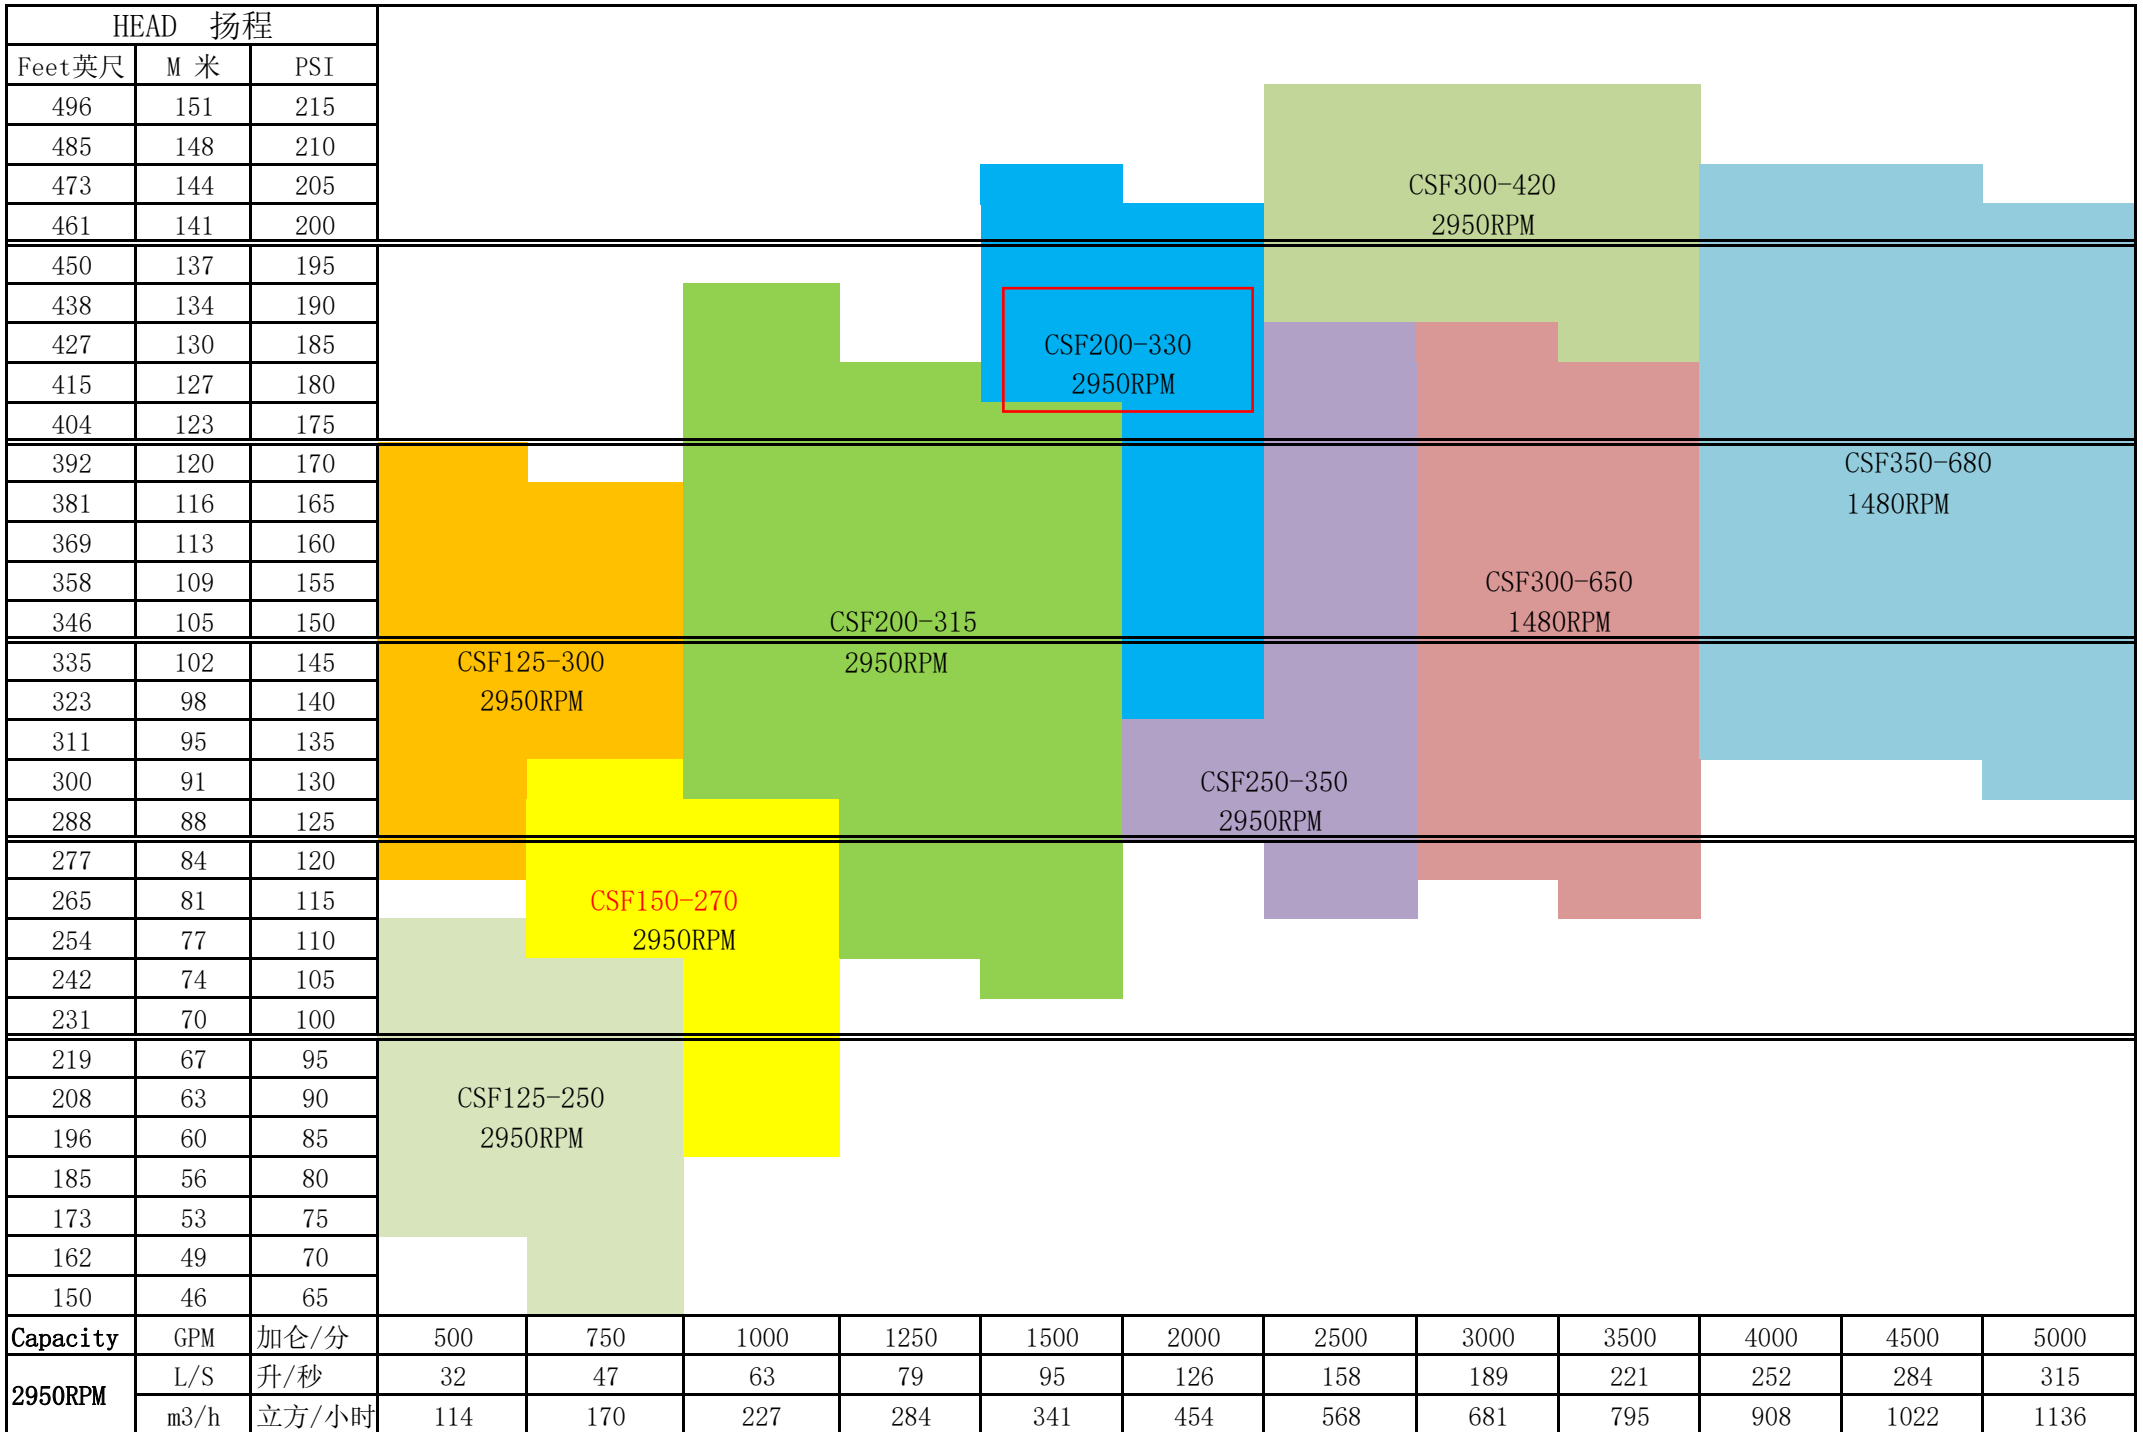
| HEAD 扬程 | | |
|---|---|---|
| Feet英尺 | M 米 | PSI |
| 496 | 151 | 215 |
| 485 | 148 | 210 |
| 473 | 144 | 205 |
| 461 | 141 | 200 |
| 450 | 137 | 195 |
| 438 | 134 | 190 |
| 427 | 130 | 185 |
| 415 | 127 | 180 |
| 404 | 123 | 175 |
| 392 | 120 | 170 |
| 381 | 116 | 165 |
| 369 | 113 | 160 |
| 358 | 109 | 155 |
| 346 | 105 | 150 |
| 335 | 102 | 145 |
| 323 | 98 | 140 |
| 311 | 95 | 135 |
| 300 | 91 | 130 |
| 288 | 88 | 125 |
| 277 | 84 | 120 |
| 265 | 81 | 115 |
| 254 | 77 | 110 |
| 242 | 74 | 105 |
| 231 | 70 | 100 |
| 219 | 67 | 95 |
| 208 | 63 | 90 |
| 196 | 60 | 85 |
| 185 | 56 | 80 |
| 173 | 53 | 75 |
| 162 | 49 | 70 |
| 150 | 46 | 65 |

CSF300-420
2950RPM

CSF200-330
2950RPM

CSF350-680
1480RPM

CSF300-650
1480RPM

CSF200-315
2950RPM

CSF125-300
2950RPM

CSF250-350
2950RPM

CSF150-270
2950RPM

CSF125-250
2950RPM

| Capacity | GPM | 加仑/分 | 500 | 750 | 1000 | 1250 | 1500 | 2000 | 2500 | 3000 | 3500 | 4000 | 4500 | 5000 |
|---|---|---|---|---|---|---|---|---|---|---|---|---|---|---|
| 2950RPM | L/S | 升/秒 | 32 | 47 | 63 | 79 | 95 | 126 | 158 | 189 | 221 | 252 | 284 | 315 |
| | m3/h | 立方/小时 | 114 | 170 | 227 | 284 | 341 | 454 | 568 | 681 | 795 | 908 | 1022 | 1136 |